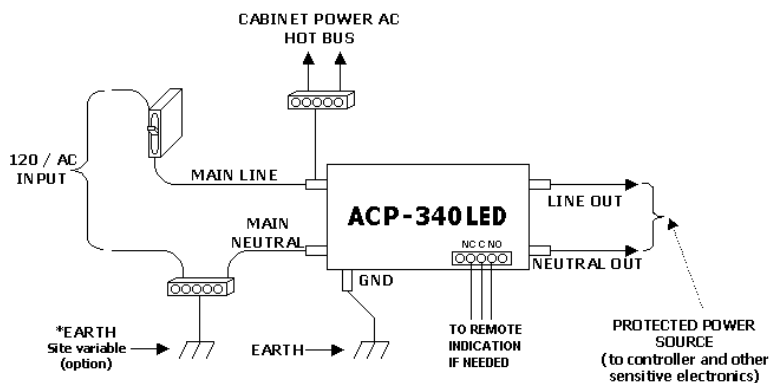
CABINET POWER AC
HOT BUS

120 / AC
INPUT

MAIN LINE

MAIN
NEUTRAL

ACP-340LED

LINE OUT

NC C NO

NEUTRAL OUT

GND

*EARTH
Site variable
(option)

EARTH

TO REMOTE
INDICATION
IF NEEDED

PROTECTED POWER
SOURCE
(to controller and other
sensitive electronics)